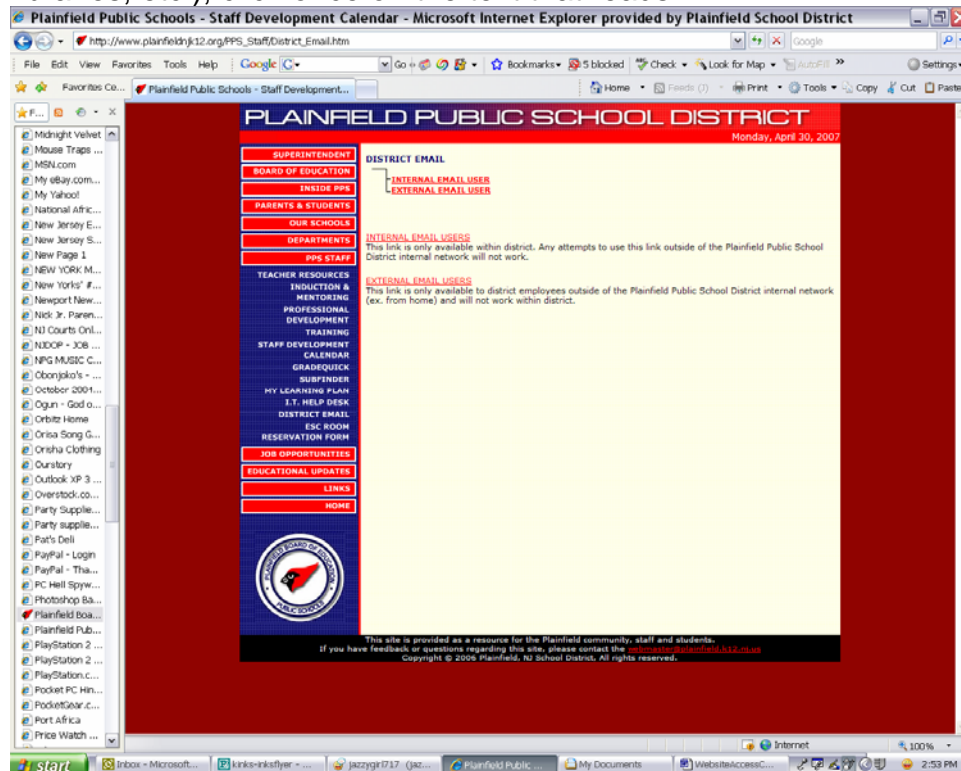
Plainfield Public Schools - Staff Development Calendar - Microsoft Internet Explorer provided by Plainfield School District

http://www.plainfieldnjk12.org/PPS_Staff/District_Email.htm

Google

File Edit View Favorites Tools Help Google Go Bookmarks 5 blocked Check Look for Map AutoFill Settings

Favorites Ce... Plainfield Public Schools - Staff Development...

Home Feeds (J) Print Tools Copy Cut Paste

F...

Midnight Velvet
Mouse Traps ...
MSN.com
My eBay.com...
My Yahoo!
National Afric...
New Jersey E...
New Jersey S...
New Page 1
NEW YORK M...
New Yorks' #...
Newport New...
Nick Jr. Paren...
NJ Courts Onl...
NJDOP - JOB ...
NPG MUSIC C...
Obonjoko's - ...
October 2001...
Ogun - God o...
Orbitz Home
Orisa Song G...
Orisha Clothing
Ourstory
Outlook XP 3 ...
Overstock.co...
Party Supplie...
Party supplie...
Pat's Deli
PayPal - Login
PayPal - Tha...
PC Hell Spyw...
Photoshop Ba...
Plainfield Boa...
Plainfield Pub...
PlayStation 2 ...
PlayStation 2 ...
PlayStation.c...
Pocket PC Hin...
PocketGear.c...
Port Africa
Price Watch ...

PLAINFIELD PUBLIC SCHOOL DISTRICT

Monday, April 30, 2007

SUPERINTENDENT
BOARD OF EDUCATION
INSIDE PPS
PARENTS & STUDENTS
OUR SCHOOLS
DEPARTMENTS
PPS STAFF
TEACHER RESOURCES
INDUCTION & MENTORING
PROFESSIONAL DEVELOPMENT
TRAINING
STAFF DEVELOPMENT CALENDAR
GRADEQUICK
SUBFINDER
MY LEARNING PLAN
I.T. HELP DESK
DISTRICT EMAIL
ESC ROOM RESERVATION FORM
JOB OPPORTUNITIES
EDUCATIONAL UPDATES
LINKS
HOME

PLAINFIELD BOARD OF EDUCATION PUBLIC SCHOOLS

DISTRICT EMAIL

INTERNAL EMAIL USER
EXTERNAL EMAIL USER

INTERNAL EMAIL USERS
This link is only available within district. Any attempts to use this link outside of the Plainfield Public School District internal network will not work.

EXTERNAL EMAIL USERS
This link is only available to district employees outside of the Plainfield Public School District internal network (ex. from home) and will not work within district.

This site is provided as a resource for the Plainfield community, staff and students.
If you have feedback or questions regarding this site, please contact the webmaster@plainfield.k12.nj.us
Copyright © 2006 Plainfield, NJ School District, All rights reserved.

Internet 100%

start Inbox - Microsoft... kinks-inksflyer - ... jazzygirl717 (jaz... Plainfield Public ... My Documents WebsiteAccessC... 2:53 PM